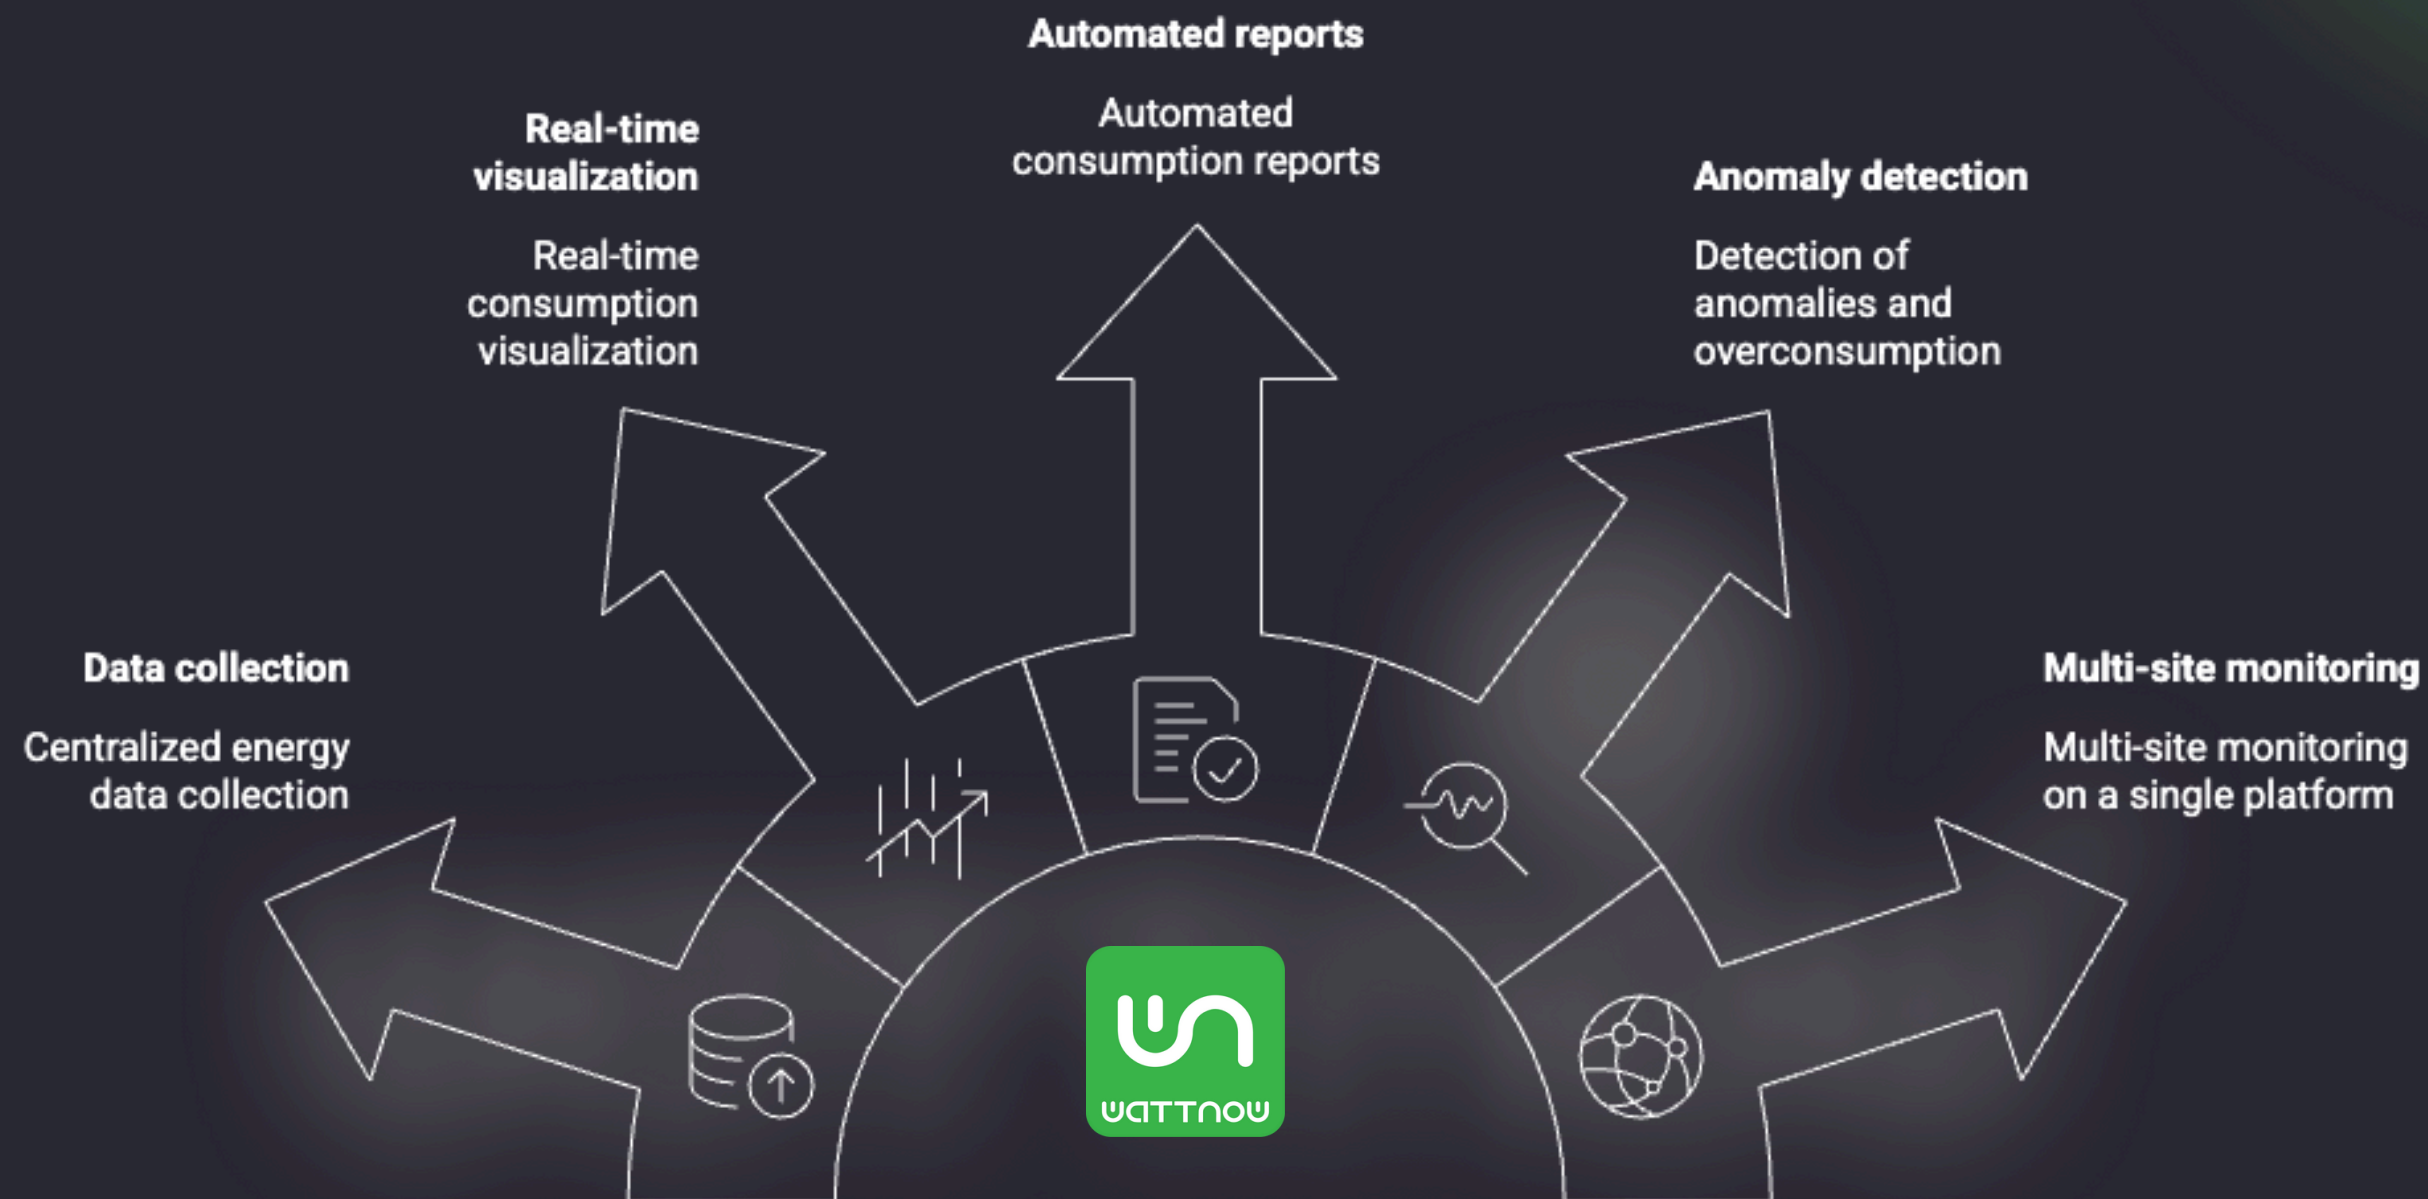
Automated reports

Automated consumption reports

Real-time visualization

Real-time consumption visualization

Anomaly detection

Detection of anomalies and overconsumption

Data collection

Centralized energy data collection

Multi-site monitoring

Multi-site monitoring on a single platform

wattnow